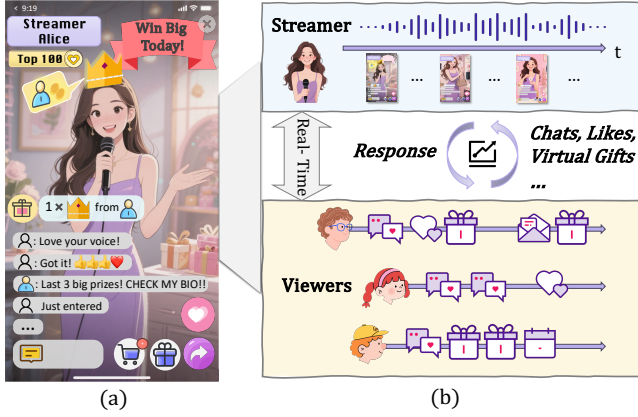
< 9:19

Streamer Alice

Top 100

Win Big Today!

1× from

: Love your voice!

: Got it! 👍👍👍❤️

: Last 3 big prizes! CHECK MY BIO!!

Just entered

...

(a)

Streamer

t

... ... ...

Real-Time

Response

Chats, Likes, Virtual Gifts ...

Viewers

(b)